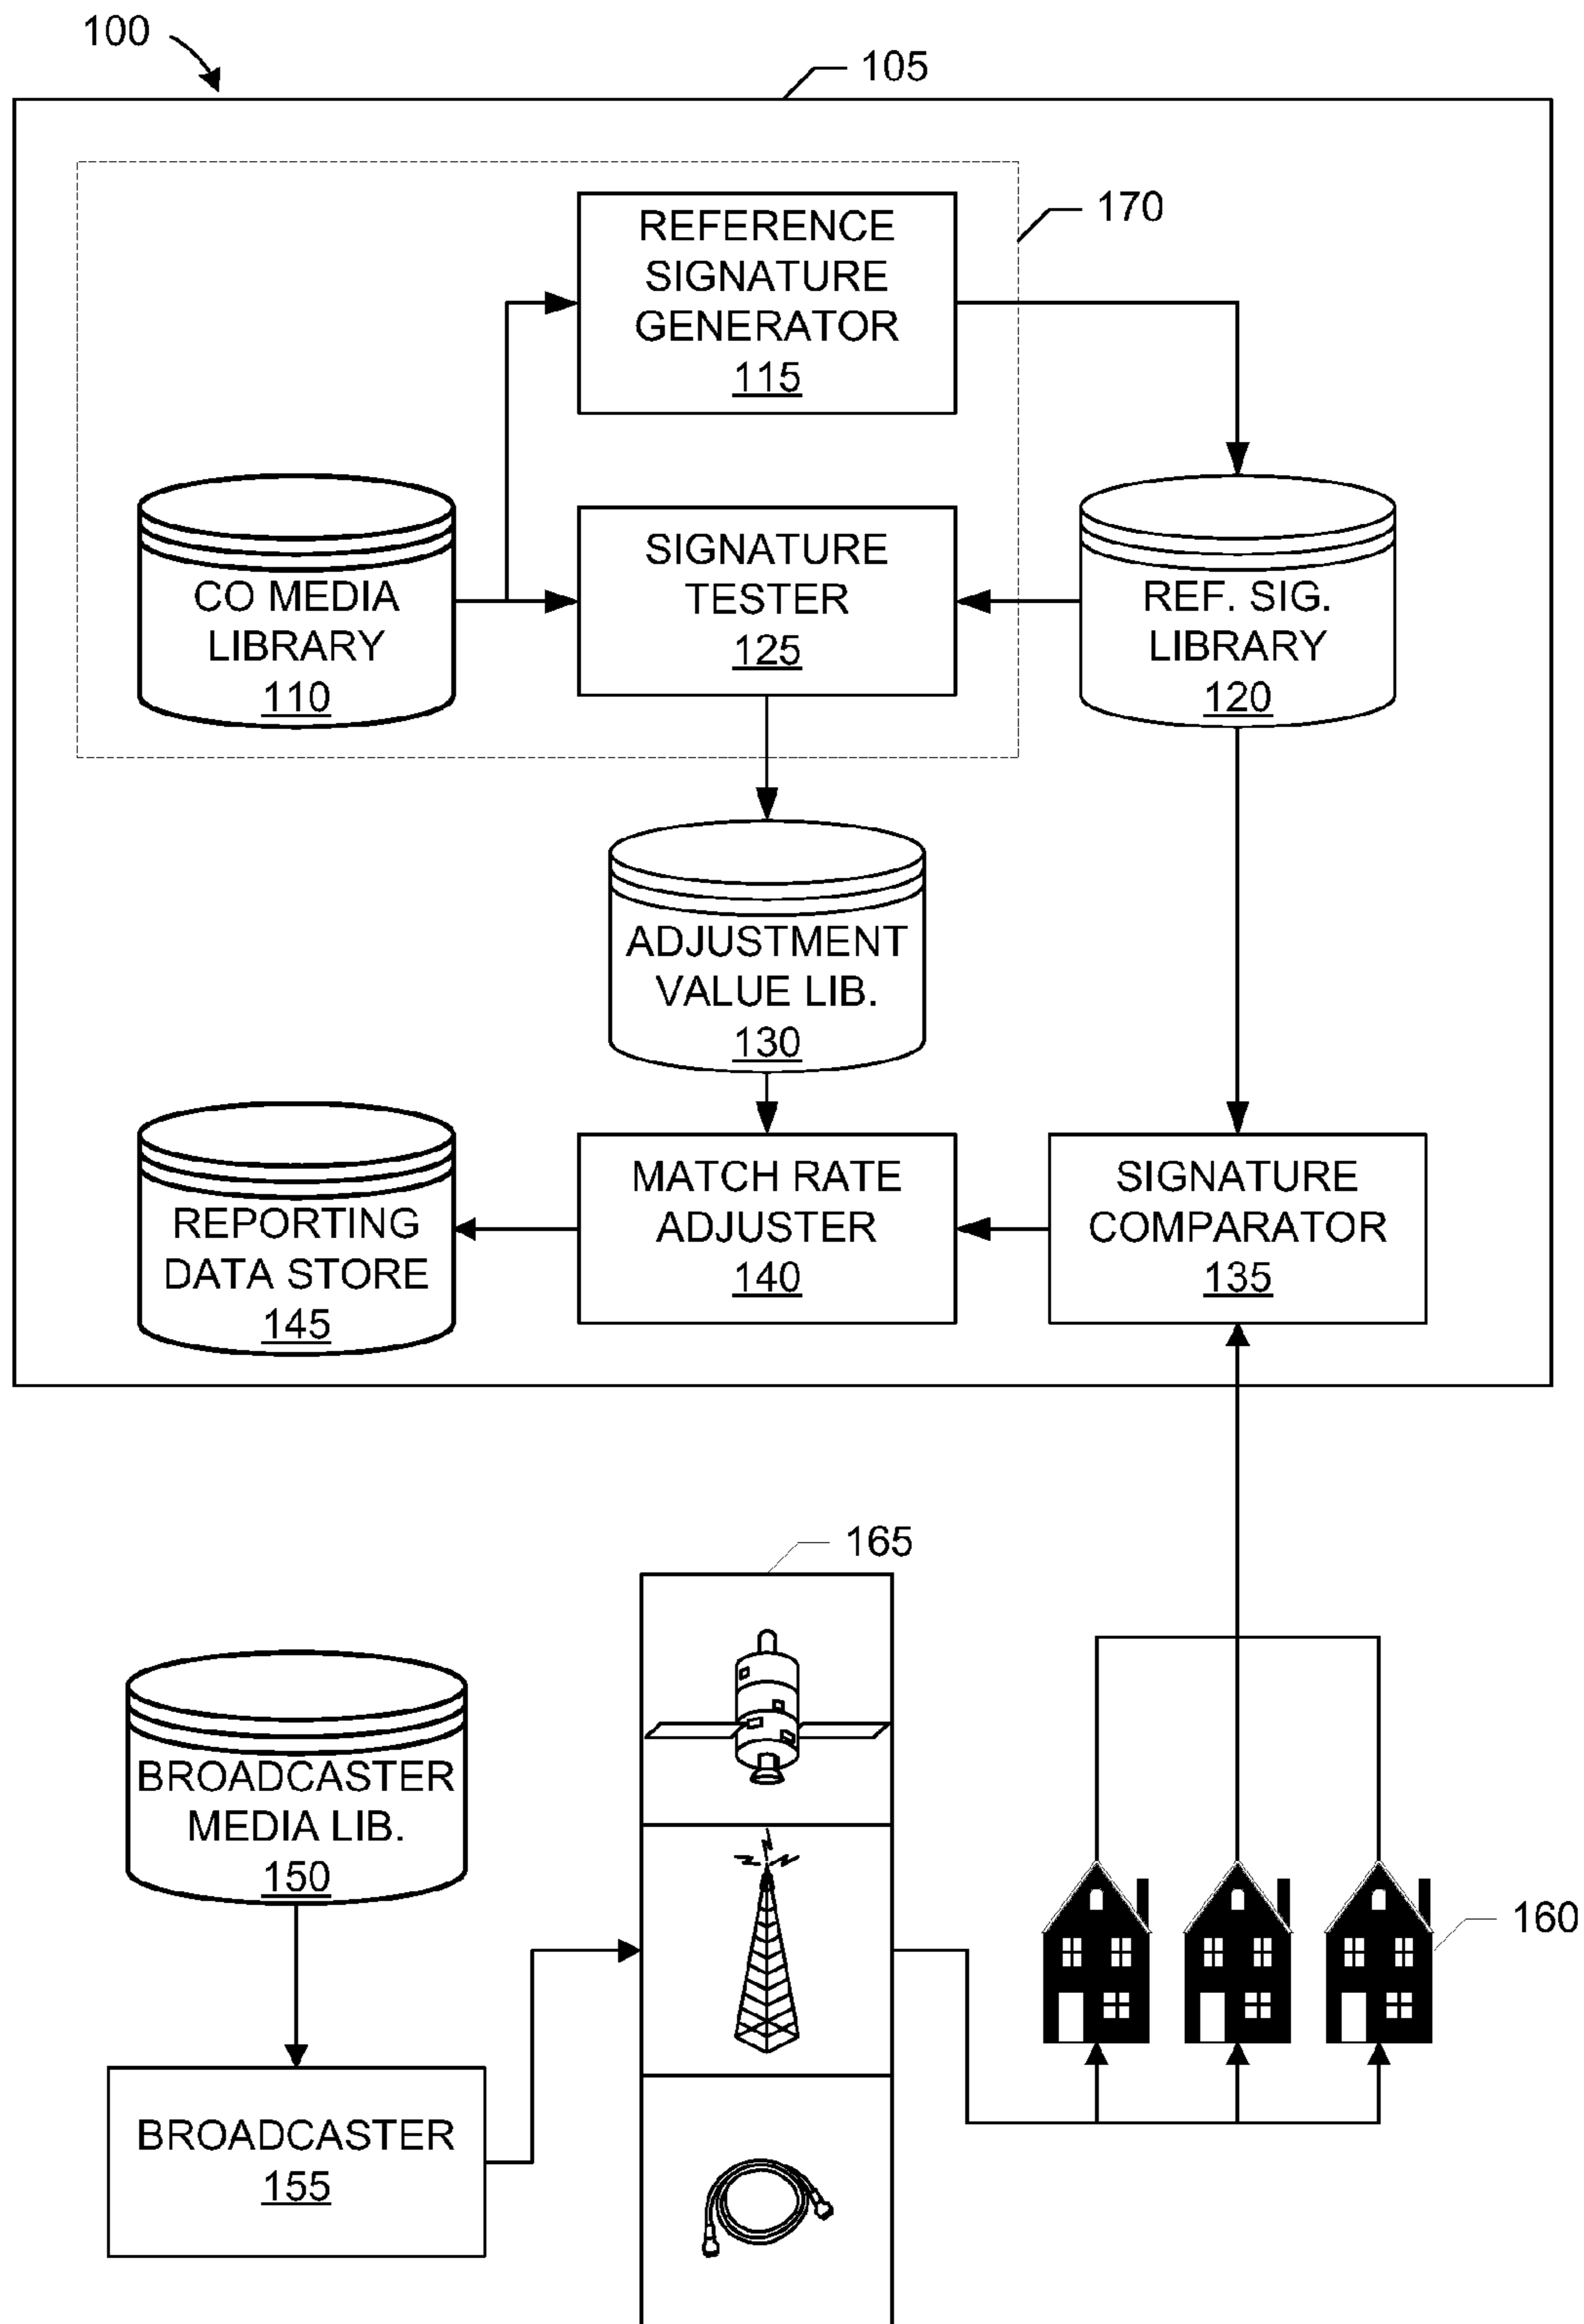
100

105

170

REFERENCE SIGNATURE GENERATOR 115

CO MEDIA LIBRARY 110

SIGNATURE TESTER 125

REF. SIG. LIBRARY 120

ADJUSTMENT VALUE LIB. 130

REPORTING DATA STORE 145

MATCH RATE ADJUSTER 140

SIGNATURE COMPARATOR 135

165

BROADCASTER MEDIA LIB. 150

160

BROADCASTER 155